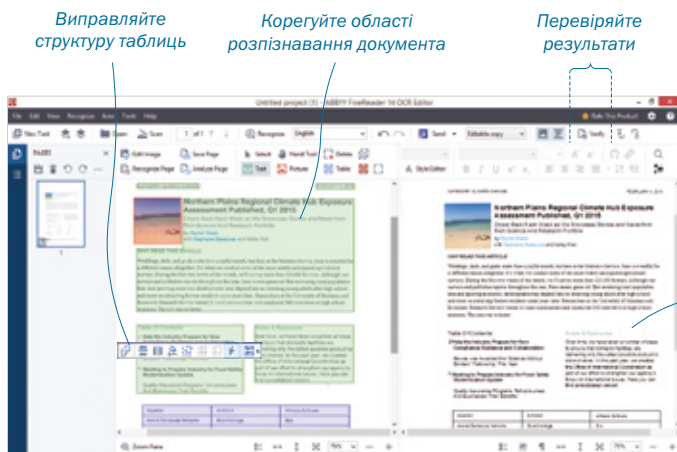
Виправляйте структуру таблиць

Корегуйте області розпізнавання документа

Перевіряйте результати

Untitled project (1) - ABBYY FineReader 14 OCR Editor

File Edit View Recognize Area Tools Help

Rate This Product

New Task Open Scan 1 of 1 Recognize: English Send Editable copy Verify

PAGES

Edit Image Save Page Select Hand Tool Delete

Recognize Page Analyze Page Text Picture Table

Style Editor

Northern Plains Regional Climate Hub Exposure Assessment Published, Q1 2015

Northern Plains Regional Climate Hub Exposure Assessment Published, Q1 2015

1

Zoom Pane

75%

75%